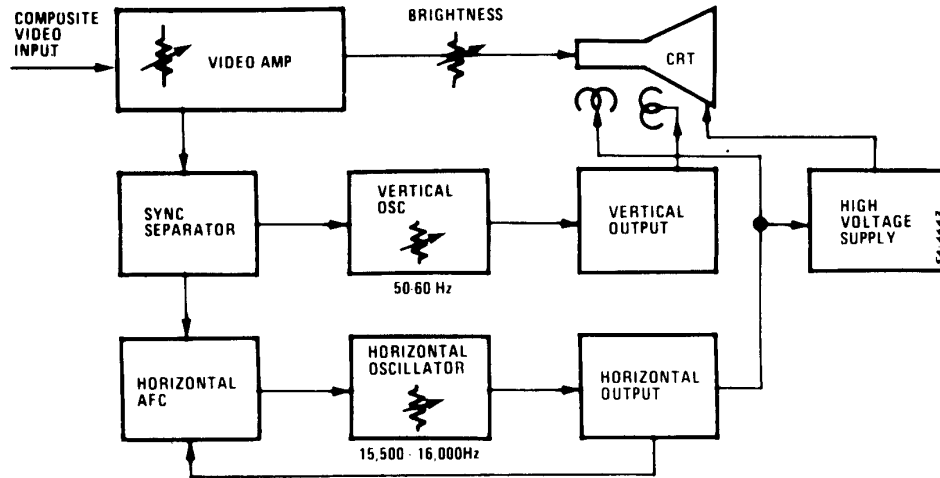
COMPOSITE VIDEO INPUT

VIDEO AMP

BRIGHTNESS

CRT

SYNC SEPARATOR

VERTICAL OSC

50-60 Hz

VERTICAL OUTPUT

HIGH VOLTAGE SUPPLY

HORIZONTAL AFC

HORIZONTAL OSCILLATOR

15,500 - 16,000Hz

HORIZONTAL OUTPUT

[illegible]